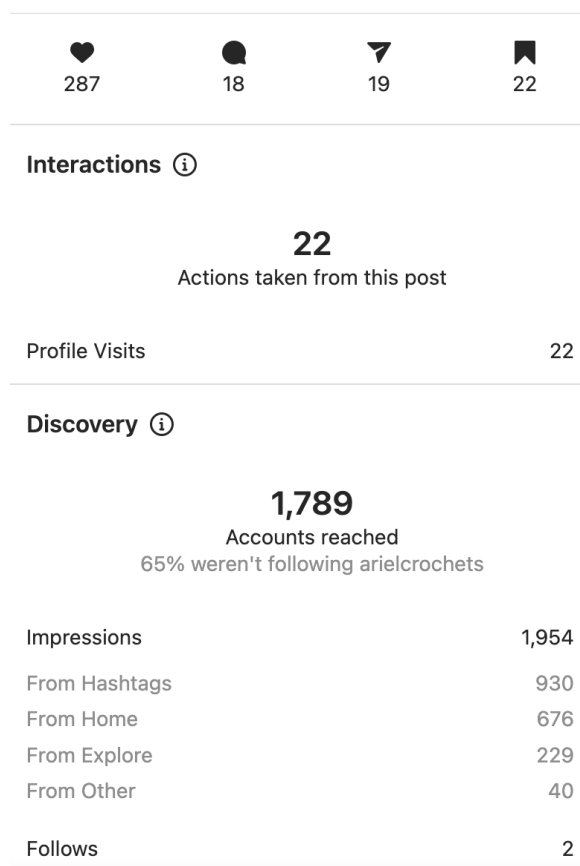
287 18 19 22

Interactions ⓘ

22
Actions taken from this post

Profile Visits 22

Discovery ⓘ

1,789
Accounts reached
65% weren't following arielcrochets

Impressions 1,954
From Hashtags 930
From Home 676
From Explore 229
From Other 40

Follows 2